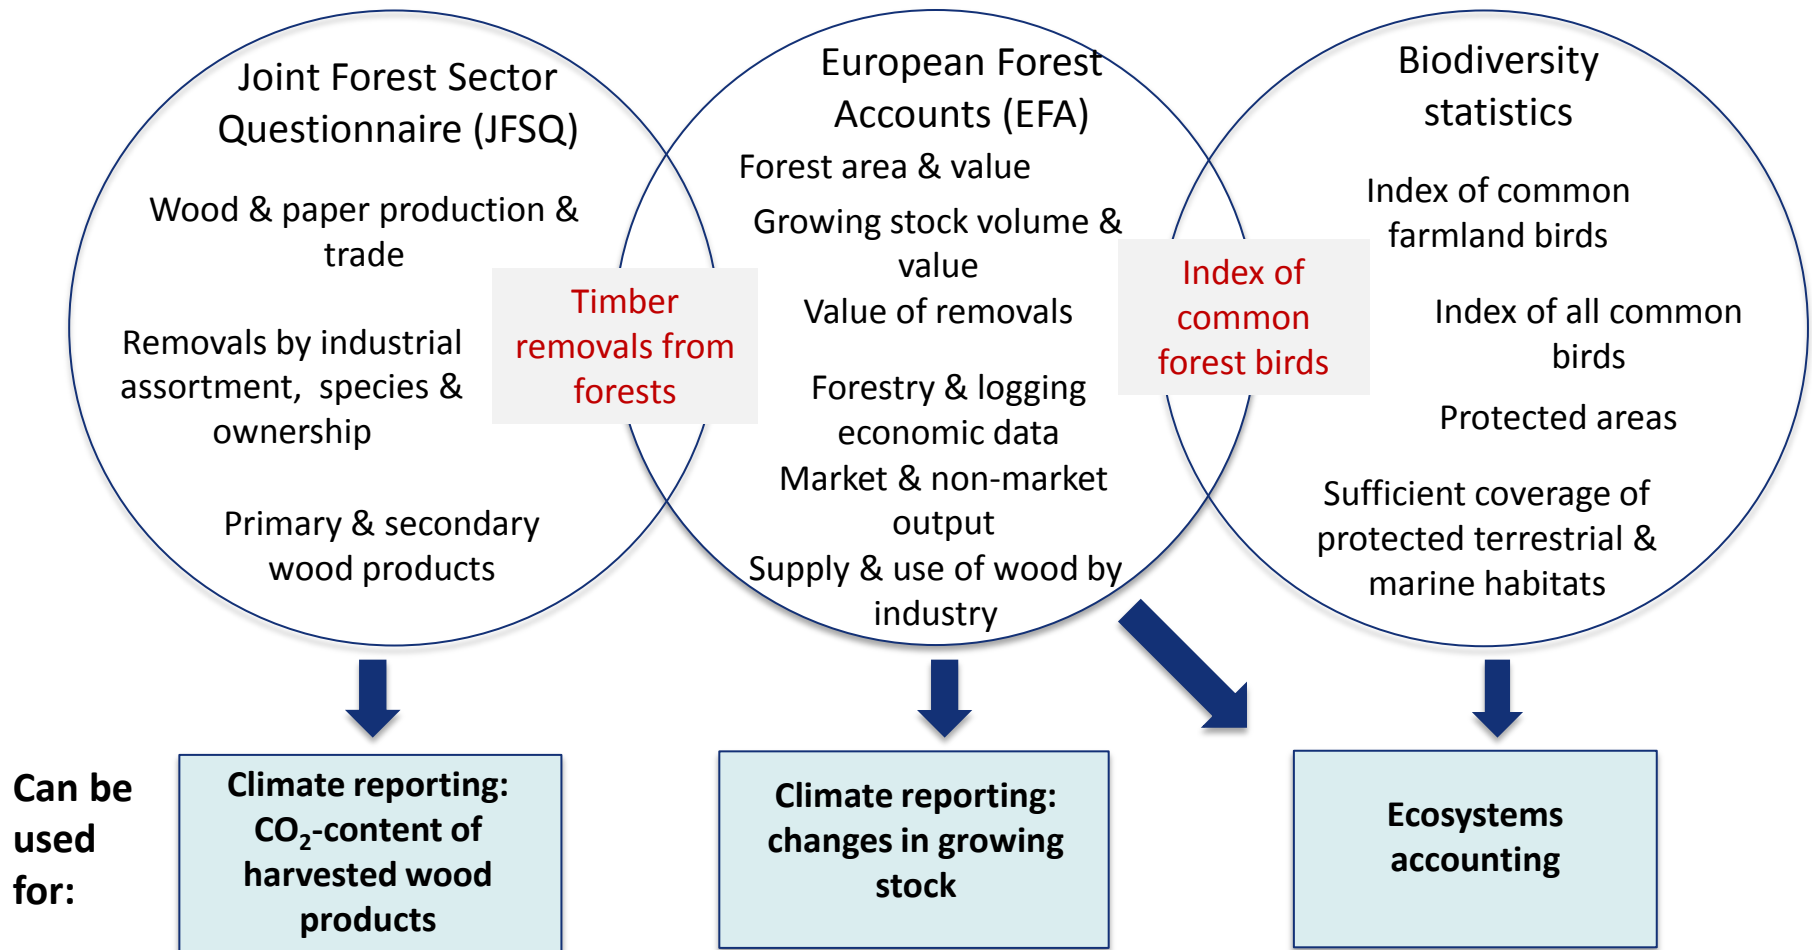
Joint Forest Sector Questionnaire (JFSQ)

Wood & paper production & trade

Removals by industrial assortment, species & ownership

Primary & secondary wood products

Timber removals from forests

European Forest Accounts (EFA)

Forest area & value

Growing stock volume & value

Value of removals

Forestry & logging economic data

Market & non-market output

Supply & use of wood by industry

Index of common forest birds

Biodiversity statistics

Index of common farmland birds

Index of all common birds

Protected areas

Sufficient coverage of protected terrestrial & marine habitats

Can be used for:

Climate reporting: $CO_2$-content of harvested wood products

Climate reporting: changes in growing stock

Ecosystems accounting